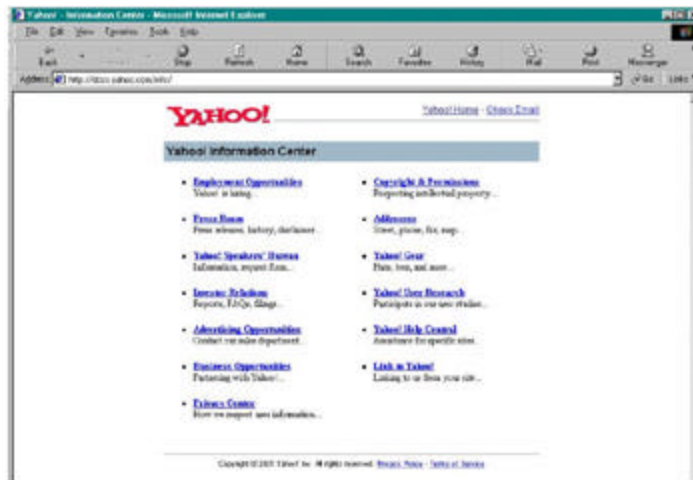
Yahoo! - Information Center - Microsoft Internet Explorer

File Edit View Favorites Tools Help

Back Forward Stop Refresh Home Search Favorites History Mail Print Messenger

Address http://docs.yahoo.com/info/ Go Links

YAHOO!

Yahoo! Home - Check Email

Yahoo! Information Center

- Employment Opportunities
Yahoo! is hiring...

- Press Room
Press releases, history, disclaimer...

- Yahoo! Speakers' Bureau
Information, request form...

- Investor Relations
Reports, FAQs, filings...

- Advertising Opportunities
Contact our sales department...

- Business Opportunities
Partnering with Yahoo!...

- Privacy Center
How we respect user information...

- Copyright & Permissions
Respecting intellectual property...

- Addresses
Street, phone, fax, map...

- Yahoo! Gear
Hats, tees, and more...

- Yahoo! User Research
Participate in our user studies...

- Yahoo! Help Central
Assistance for specific sites...

- Link to Yahoo!
Linking to or from your site...

Copyright © 2001 Yahoo! Inc. All rights reserved. Privacy Policy - Terms of Service